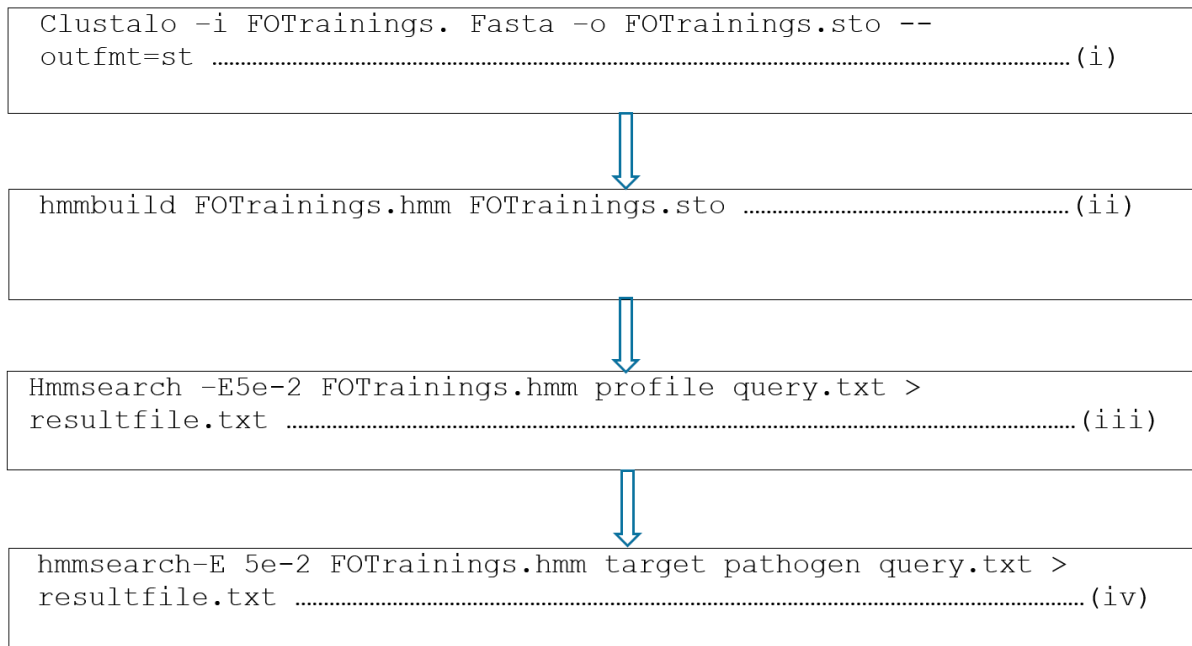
Clustalo –i FOTrainings. Fasta –o FOTrainings.sto --outfmt=st ……………………………………………………………………………………(i)

hmmbuild FOTrainings.hmm FOTrainings.sto ……………………………………………(ii)

Hmmsearch –E5e-2 FOTrainings.hmm profile query.txt > resultfile.txt ……………………………………………………………………………………(iii)

hmmsearch–E 5e-2 FOTrainings.hmm target pathogen query.txt > resultfile.txt ……………………………………………………………………………………(iv)